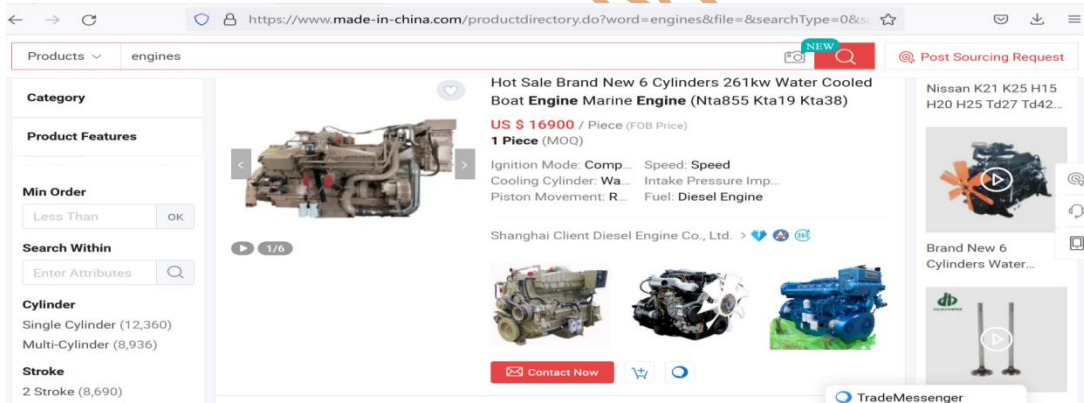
https://www.made-in-china.com/productdirectory.do?word=engines&file=&searchType=0&s

Products engines NEW Post Sourcing Request

Category

Product Features

Min Order

Less Than OK

Search Within

Enter Attributes

Cylinder

Single Cylinder (12,360)

Multi-Cylinder (8,936)

Stroke

2 Stroke (8,690)

1/6

Hot Sale Brand New 6 Cylinders 261kw Water Cooled Boat Engine Marine Engine (Nta855 Kta19 Kta38)

US $ 16900 / Piece (FOB Price)

1 Piece (MOQ)

Ignition Mode: Comp... Speed: Speed

Cooling Cylinder: Wa... Intake Pressure Imp...

Piston Movement: R... Fuel: Diesel Engine

Shanghai Client Diesel Engine Co., Ltd. >

Contact Now

Nissan K21 K25 H15 H20 H25 Td27 Td42...

Brand New 6 Cylinders Water...

TradeMessenger